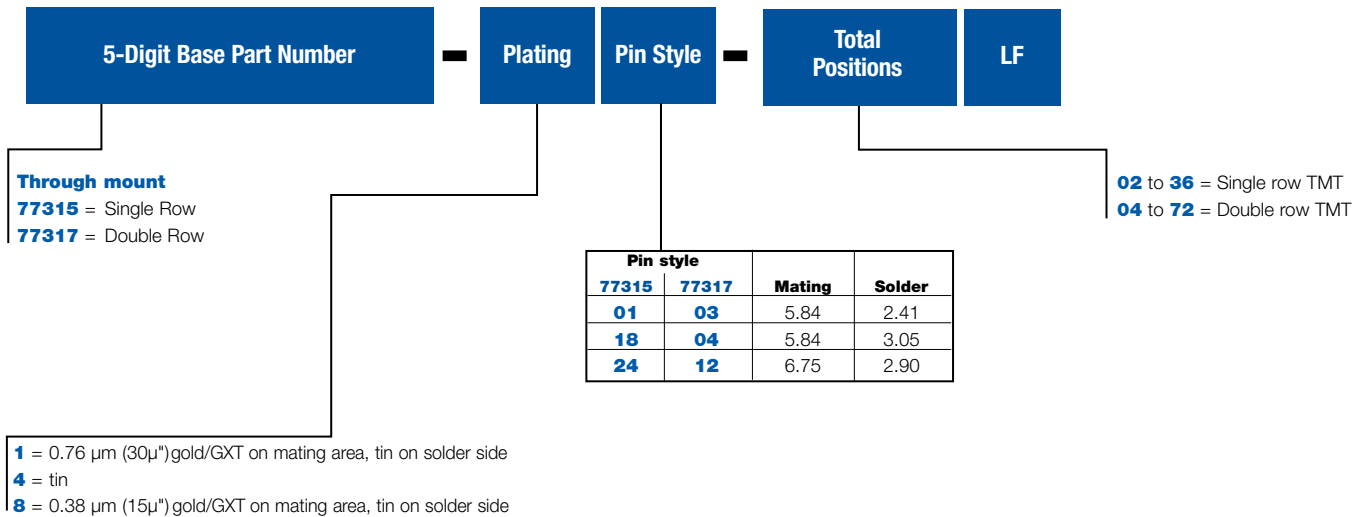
5-Digit Base Part Number - Plating Pin Style - Total Positions LF

Through mount
77315 = Single Row
77317 = Double Row

02 to 36 = Single row TMT
04 to 72 = Double row TMT

| Pin style | | Mating | Solder |
|---|---|---|---|
| 77315 | 77317 | | |
| 01 | 03 | 5.84 | 2.41 |
| 18 | 04 | 5.84 | 3.05 |
| 24 | 12 | 6.75 | 2.90 |

1 = 0.76 µm (30µ") gold/GXT on mating area, tin on solder side
4 = tin
8 = 0.38 µm (15µ") gold/GXT on mating area, tin on solder side